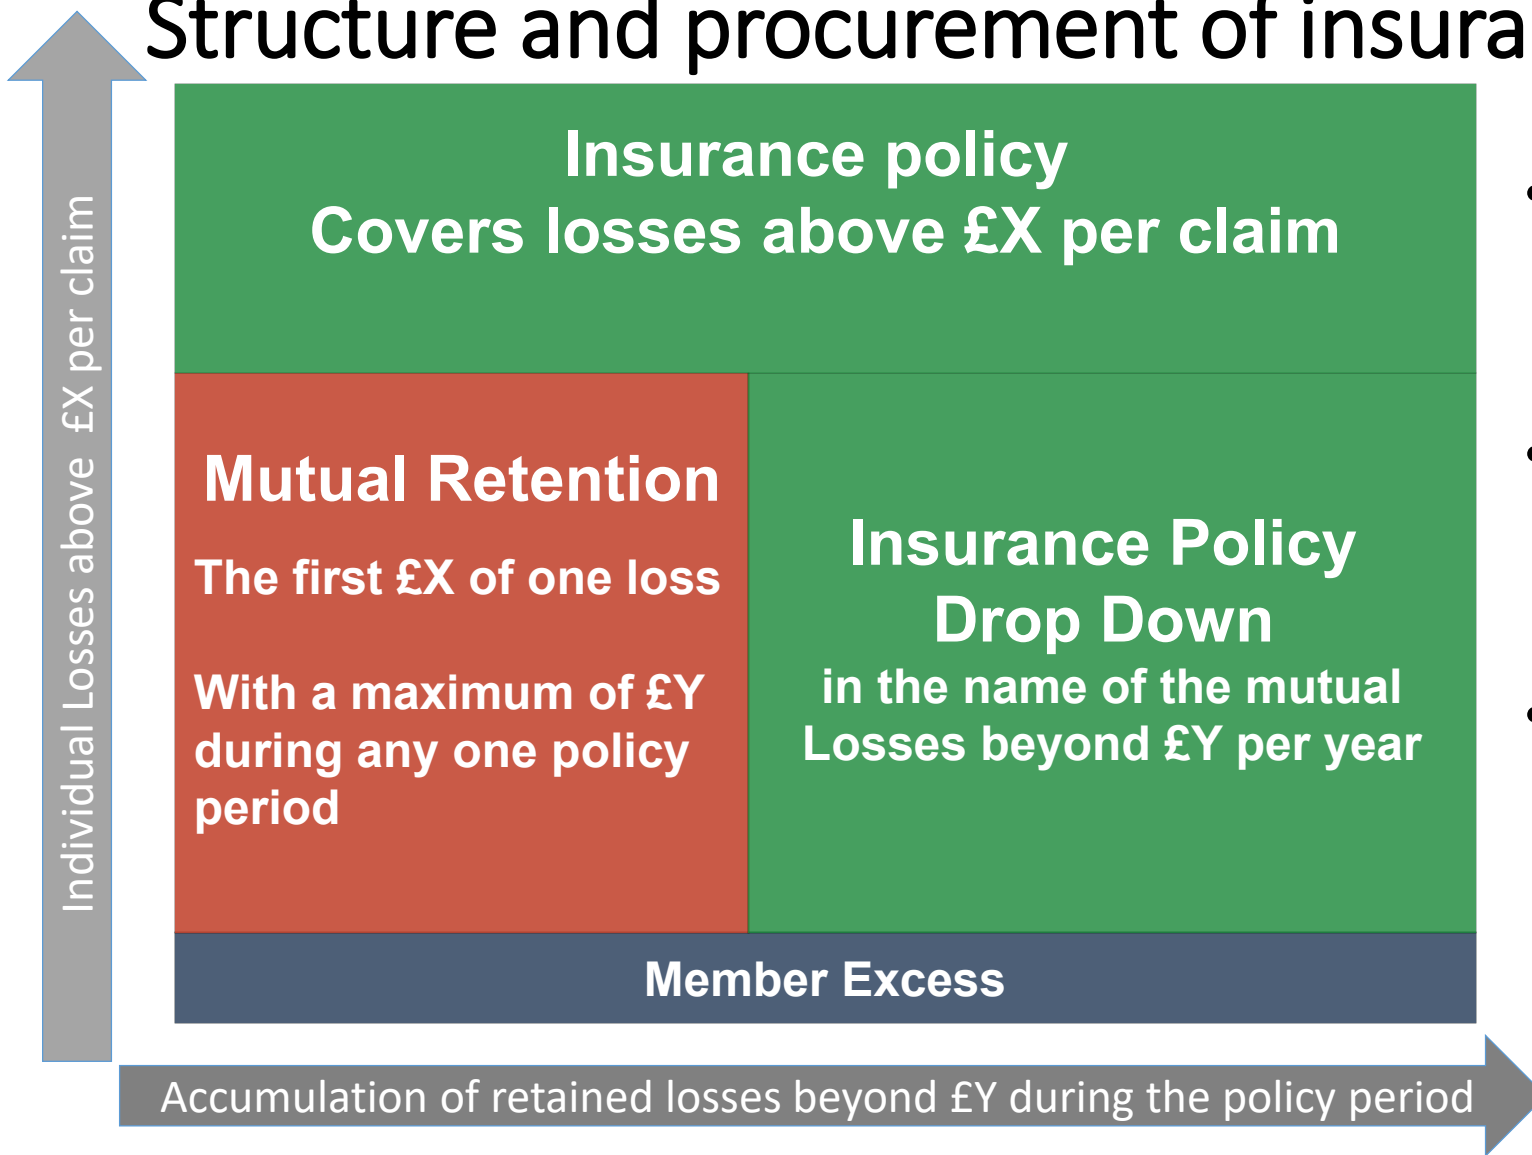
Structure and procurement of insura

Individual Losses above £X per claim

Insurance policy
Covers losses above £X per claim

Mutual Retention

The first £X of one loss

With a maximum of £Y during any one policy period

Insurance Policy
Drop Down
in the name of the mutual
Losses beyond £Y per year

Member Excess

Accumulation of retained losses beyond £Y during the policy period